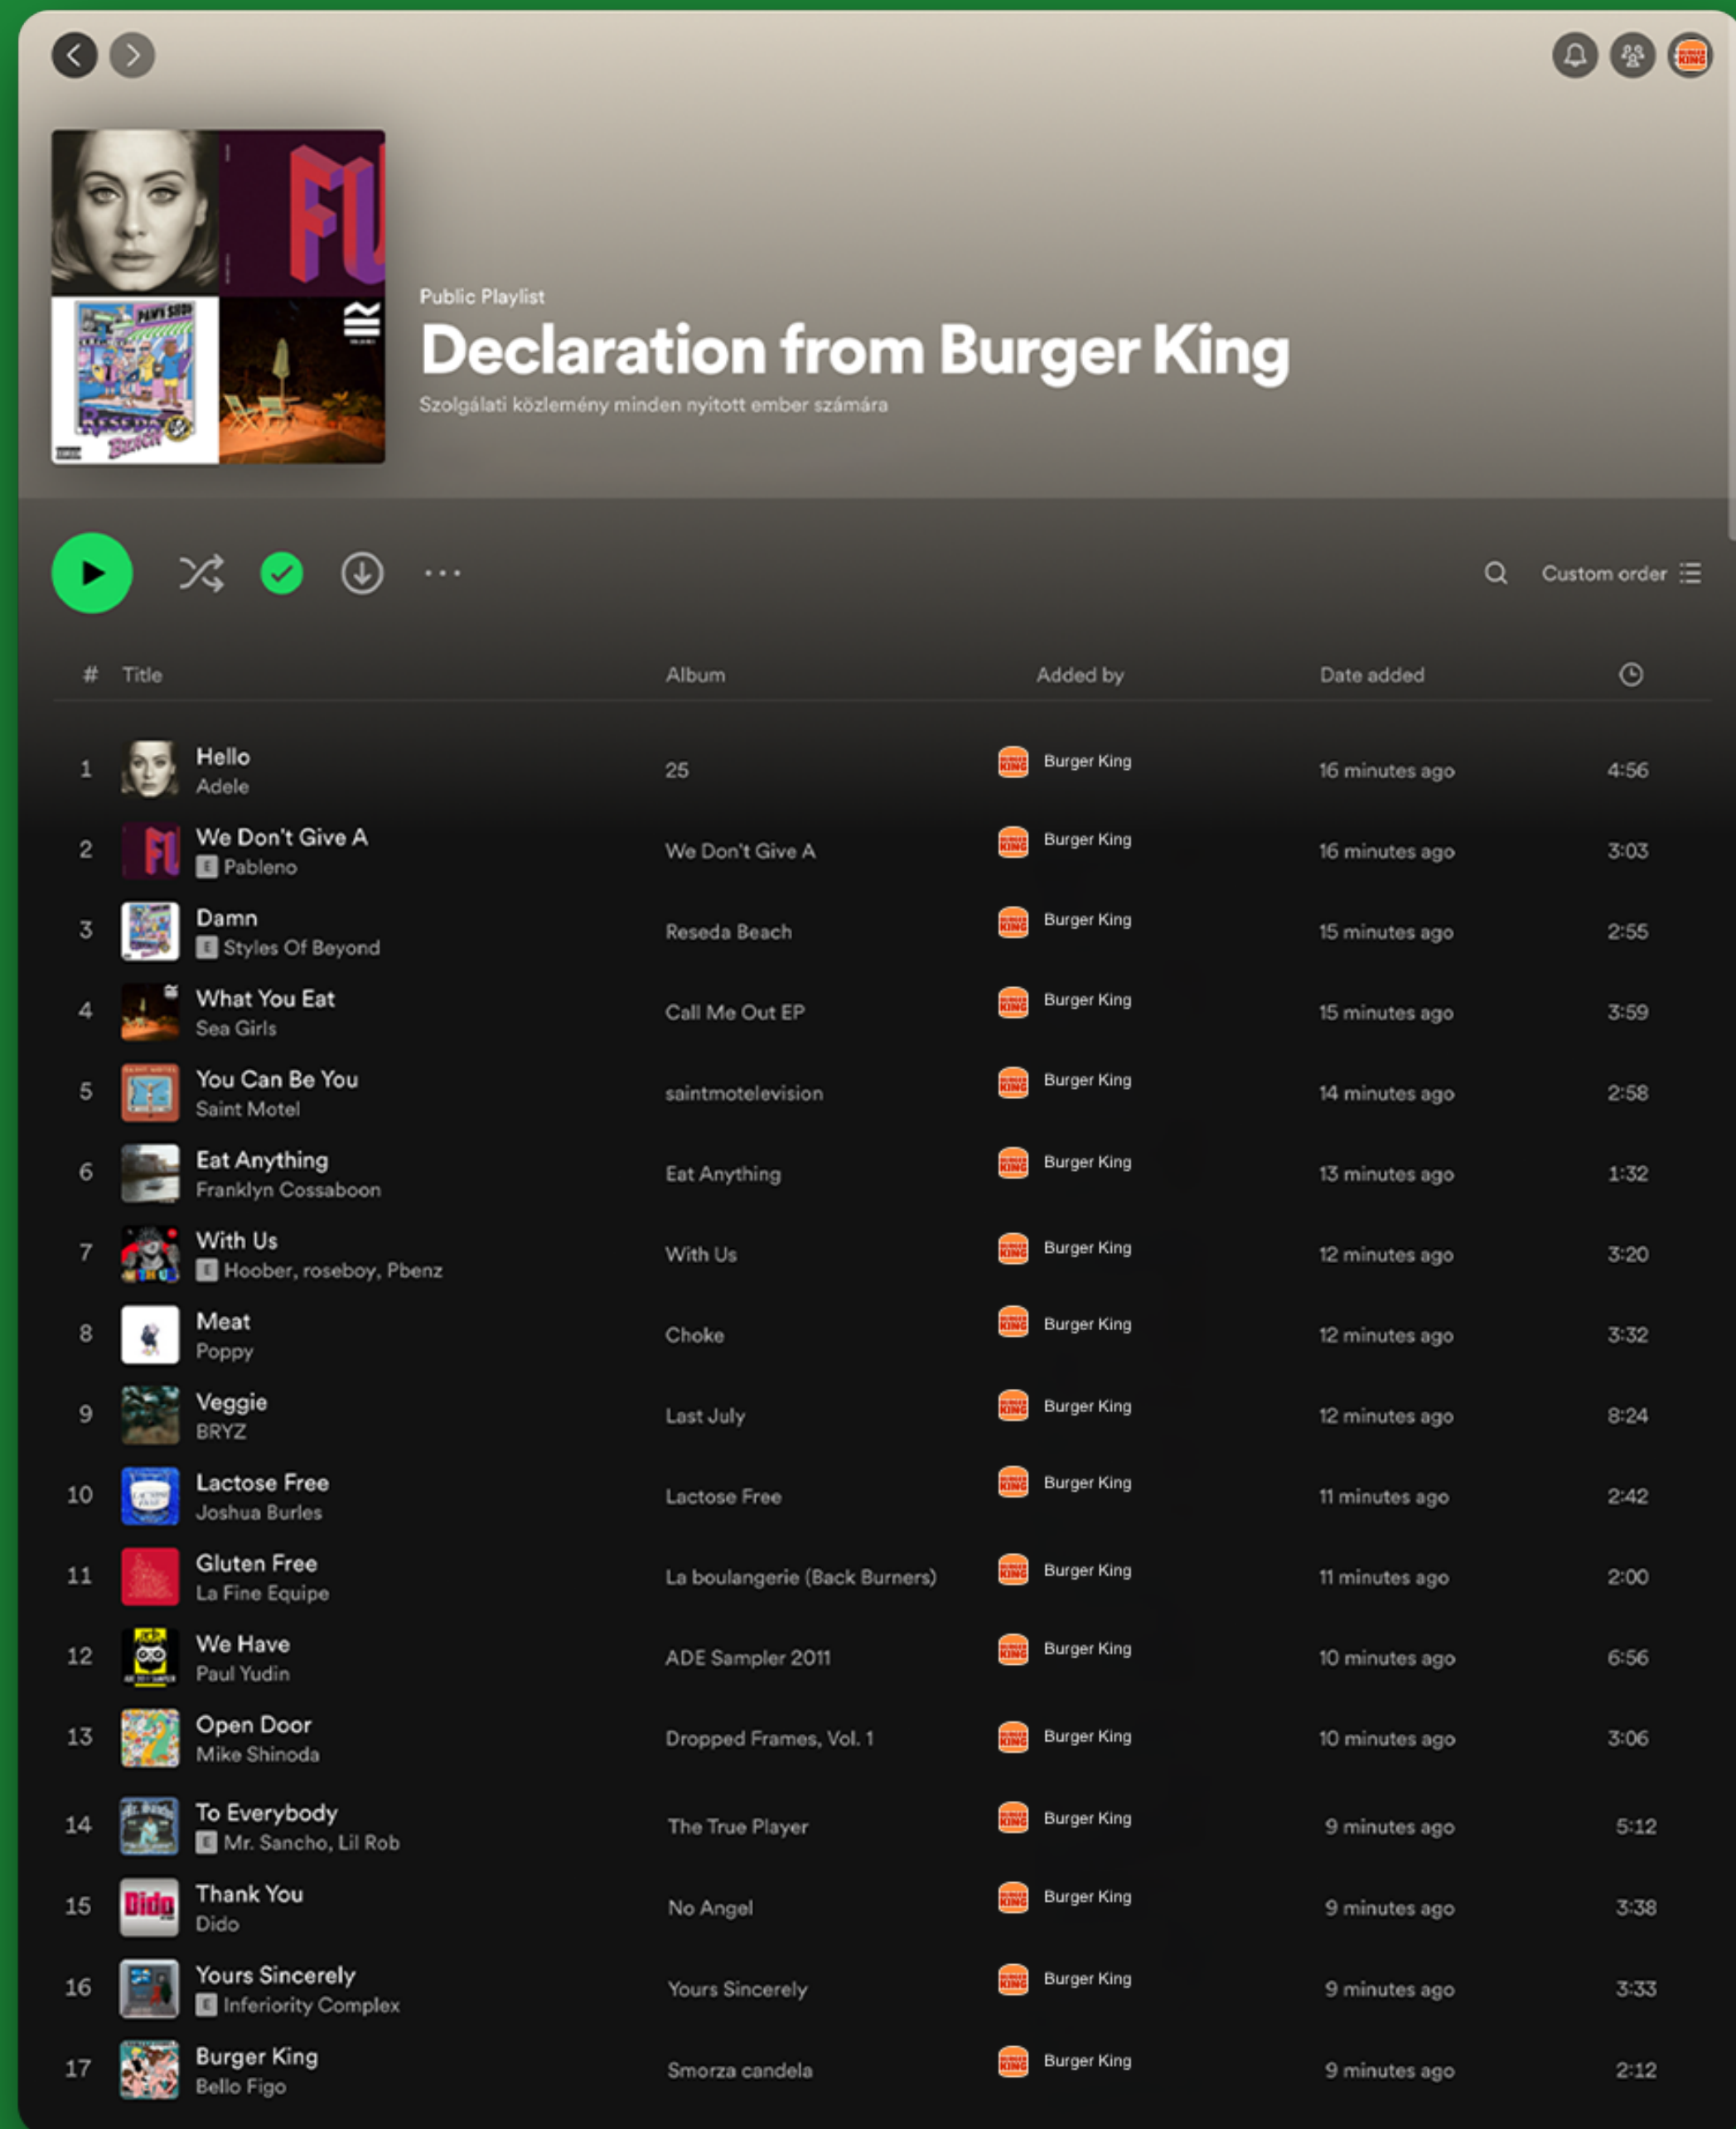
Public Playlist

Declaration from Burger King

Szolgálati közlemény minden nyitott ember számára

Custom order

| # | Title | Album | Added by | Date added | |
|---|---|---|---|---|---|
| 1 | Hello<br>Adele | 25 | Burger King | 16 minutes ago | 4:56 |
| 2 | We Don't Give A<br>E Pableno | We Don't Give A | Burger King | 16 minutes ago | 3:03 |
| 3 | Damn<br>E Styles Of Beyond | Reseda Beach | Burger King | 15 minutes ago | 2:55 |
| 4 | What You Eat<br>Sea Girls | Call Me Out EP | Burger King | 15 minutes ago | 3:59 |
| 5 | You Can Be You<br>Saint Motel | saintmotelevision | Burger King | 14 minutes ago | 2:58 |
| 6 | Eat Anything<br>Franklyn Cossaboon | Eat Anything | Burger King | 13 minutes ago | 1:32 |
| 7 | With Us<br>E Hoober, roseboy, Pbenz | With Us | Burger King | 12 minutes ago | 3:20 |
| 8 | Meat<br>Poppy | Choke | Burger King | 12 minutes ago | 3:32 |
| 9 | Veggie<br>BRYZ | Last July | Burger King | 12 minutes ago | 8:24 |
| 10 | Lactose Free<br>Joshua Burles | Lactose Free | Burger King | 11 minutes ago | 2:42 |
| 11 | Gluten Free<br>La Fine Equipe | La boulangerie (Back Burners) | Burger King | 11 minutes ago | 2:00 |
| 12 | We Have<br>Paul Yudin | ADE Sampler 2011 | Burger King | 10 minutes ago | 6:56 |
| 13 | Open Door<br>Mike Shinoda | Dropped Frames, Vol. 1 | Burger King | 10 minutes ago | 3:06 |
| 14 | To Everybody<br>E Mr. Sancho, Lil Rob | The True Player | Burger King | 9 minutes ago | 5:12 |
| 15 | Thank You<br>Dido | No Angel | Burger King | 9 minutes ago | 3:38 |
| 16 | Yours Sincerely<br>E Inferiority Complex | Yours Sincerely | Burger King | 9 minutes ago | 3:33 |
| 17 | Burger King<br>Bello Figo | Smorza candela | Burger King | 9 minutes ago | 2:12 |